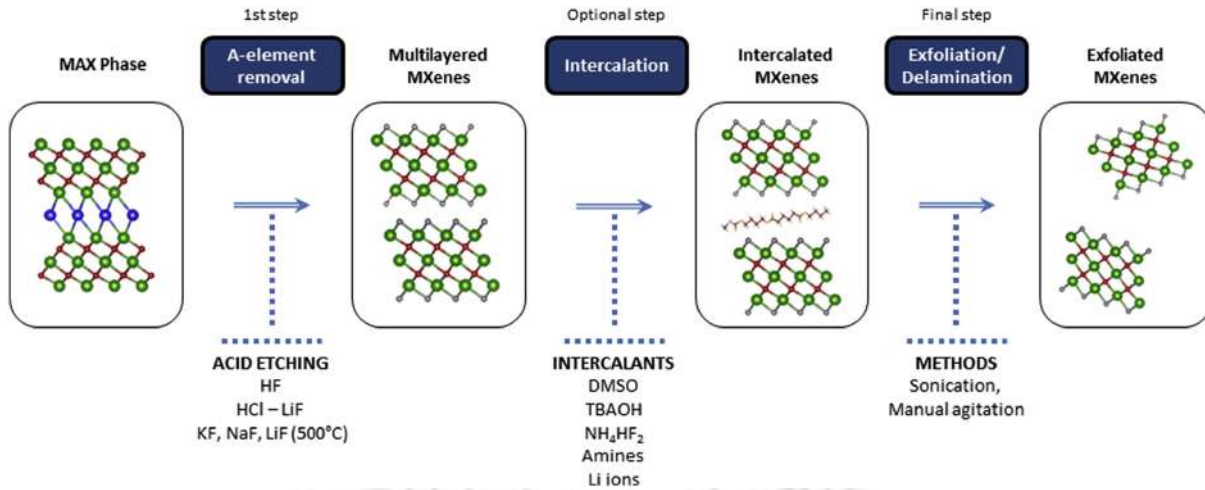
1st step

A-element removal

Optional step

Intercalation

Final step

Exfoliation/ Delamination

MAX Phase

Multilayered MXenes

Intercalated MXenes

Exfoliated MXenes

ACID ETCHING
HF
HCl – LiF
KF, NaF, LiF (500°C)

INTERCALANTS
DMSO
TBAOH
$NH_4HF_2$
Amines
Li ions

METHODS
Sonication,
Manual agitation